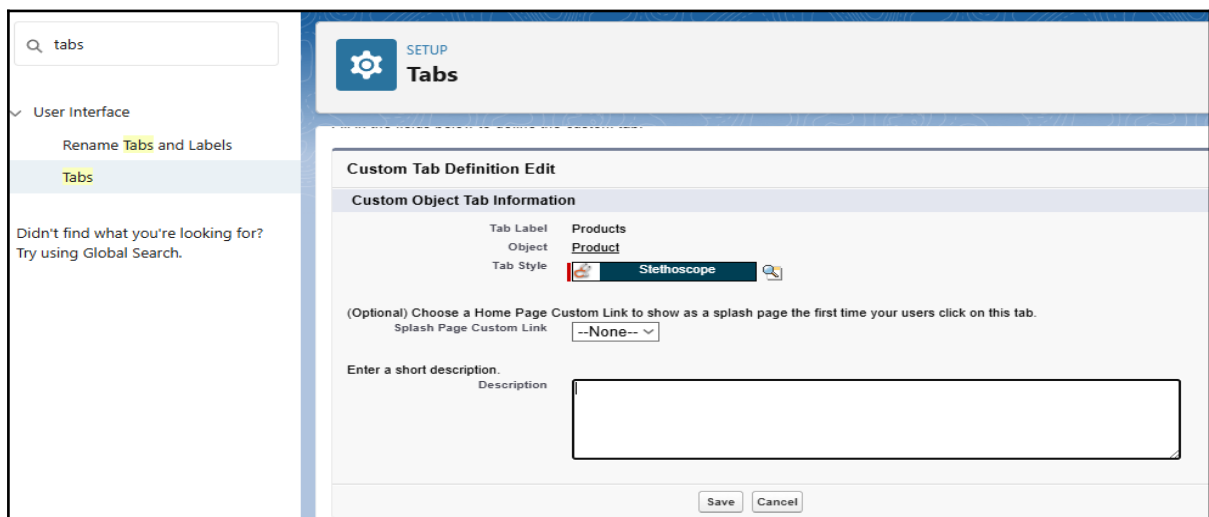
tabs

User Interface

Rename Tabs and Labels

Tabs

Didn't find what you're looking for? Try using Global Search.

SETUP
Tabs

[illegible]

Custom Tab Definition Edit

Custom Object Tab Information

Tab Label Products
Object Product
Tab Style Stethoscope

(Optional) Choose a Home Page Custom Link to show as a splash page the first time your users click on this tab.
Splash Page Custom Link --None--

Enter a short description.
Description

Save Cancel